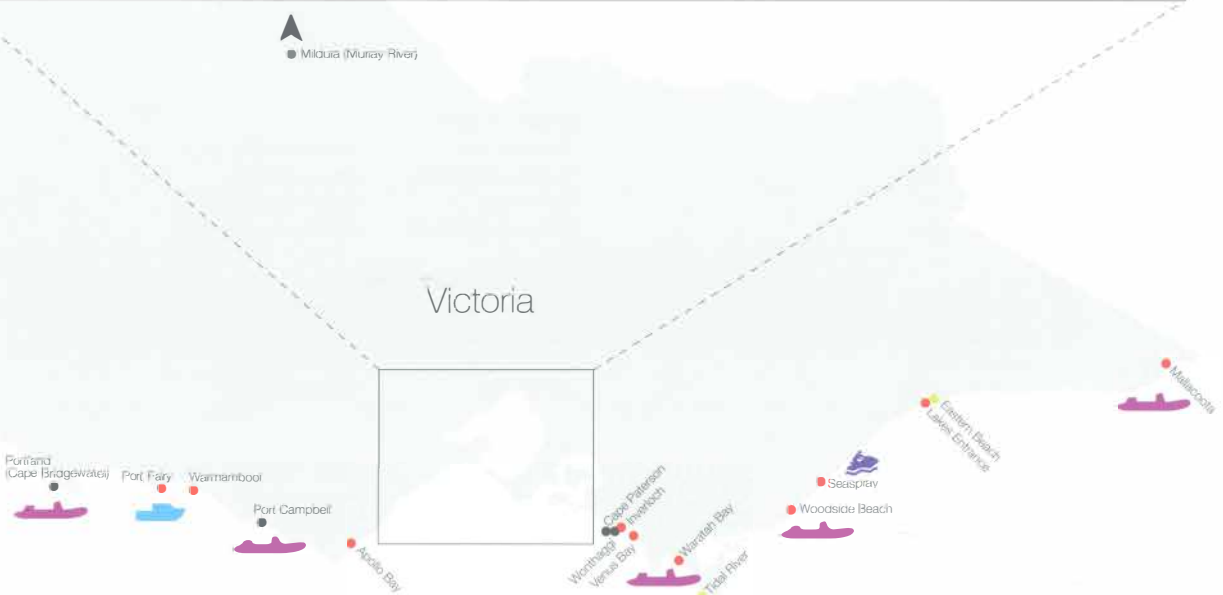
Mildura (Murray River)

Victoria

Portland (Cape Bridgewater)

Port Fairy

Warrnambool

Port Campbell

Apollo Bay

Wonthaggi

Cape Paterson

Inverloch

Venus Bay

Waratah Bay

Tidal River

Woodside Beach

Seaspray

Lakes Entrance

Eastern Beach

Mallacoota